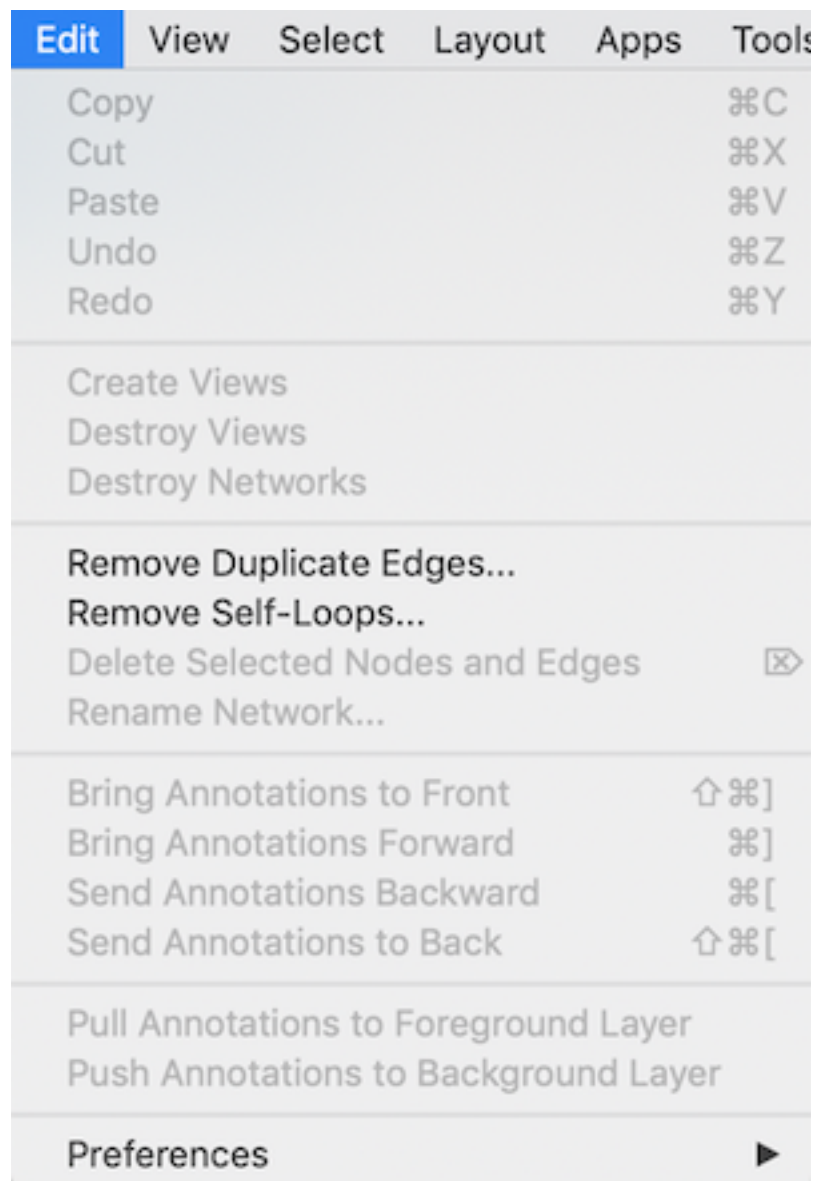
Edit View Select Layout Apps Tools

Copy ⌘C
Cut ⌘X
Paste ⌘V
Undo ⌘Z
Redo ⌘Y

Create Views
Destroy Views
Destroy Networks

Remove Duplicate Edges...
Remove Self-Loops...
Delete Selected Nodes and Edges ⌦
Rename Network...

Bring Annotations to Front ⇧⌘]
Bring Annotations Forward ⌘]
Send Annotations Backward ⌘[
Send Annotations to Back ⇧⌘[

Pull Annotations to Foreground Layer
Push Annotations to Background Layer

Preferences ▶